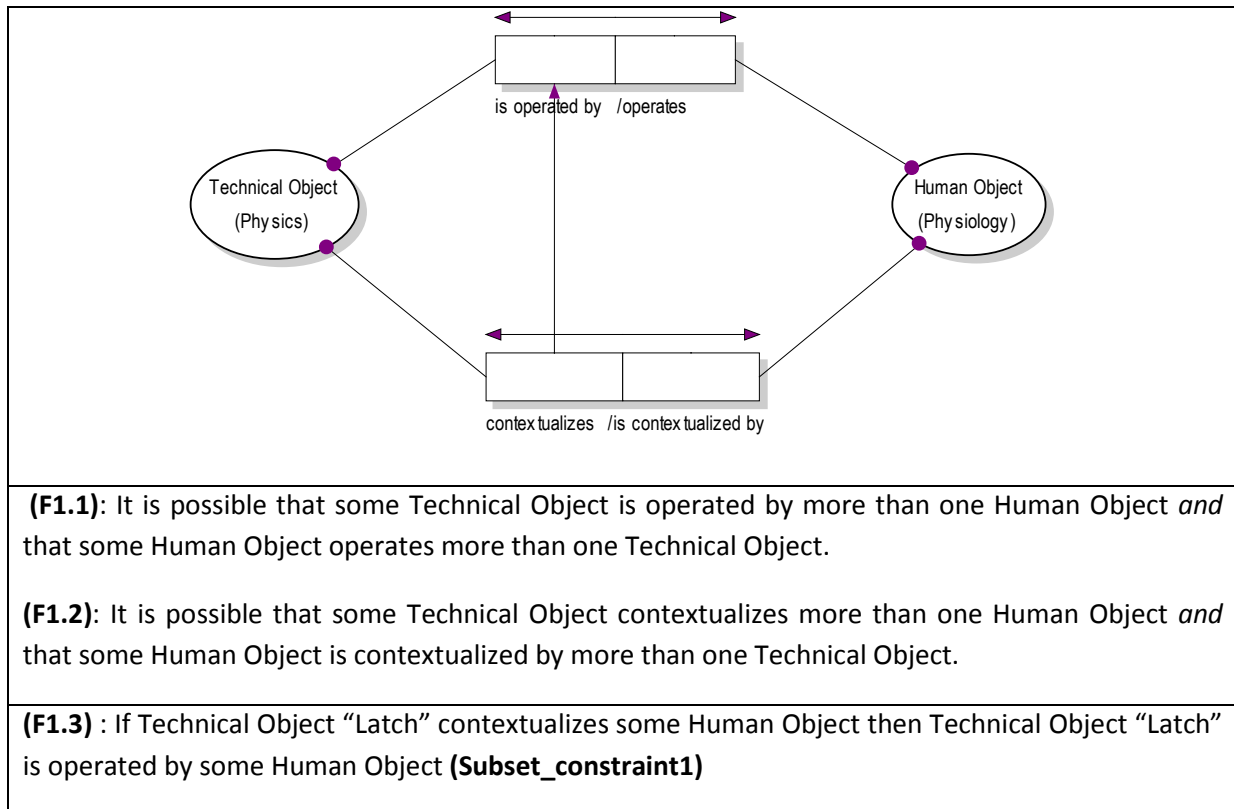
is operated by /operates

Technical Object
(Phy sics)

Human Object
(Phy siology)

contex tualizes /is contex tualized by

**(F1.1)**: It is possible that some Technical Object is operated by more than one Human Object *and* that some Human Object operates more than one Technical Object.

**(F1.2)**: It is possible that some Technical Object contextualizes more than one Human Object *and* that some Human Object is contextualized by more than one Technical Object.

**(F1.3)** : If Technical Object "Latch" contextualizes some Human Object then Technical Object "Latch" is operated by some Human Object **(Subset_constraint1)**